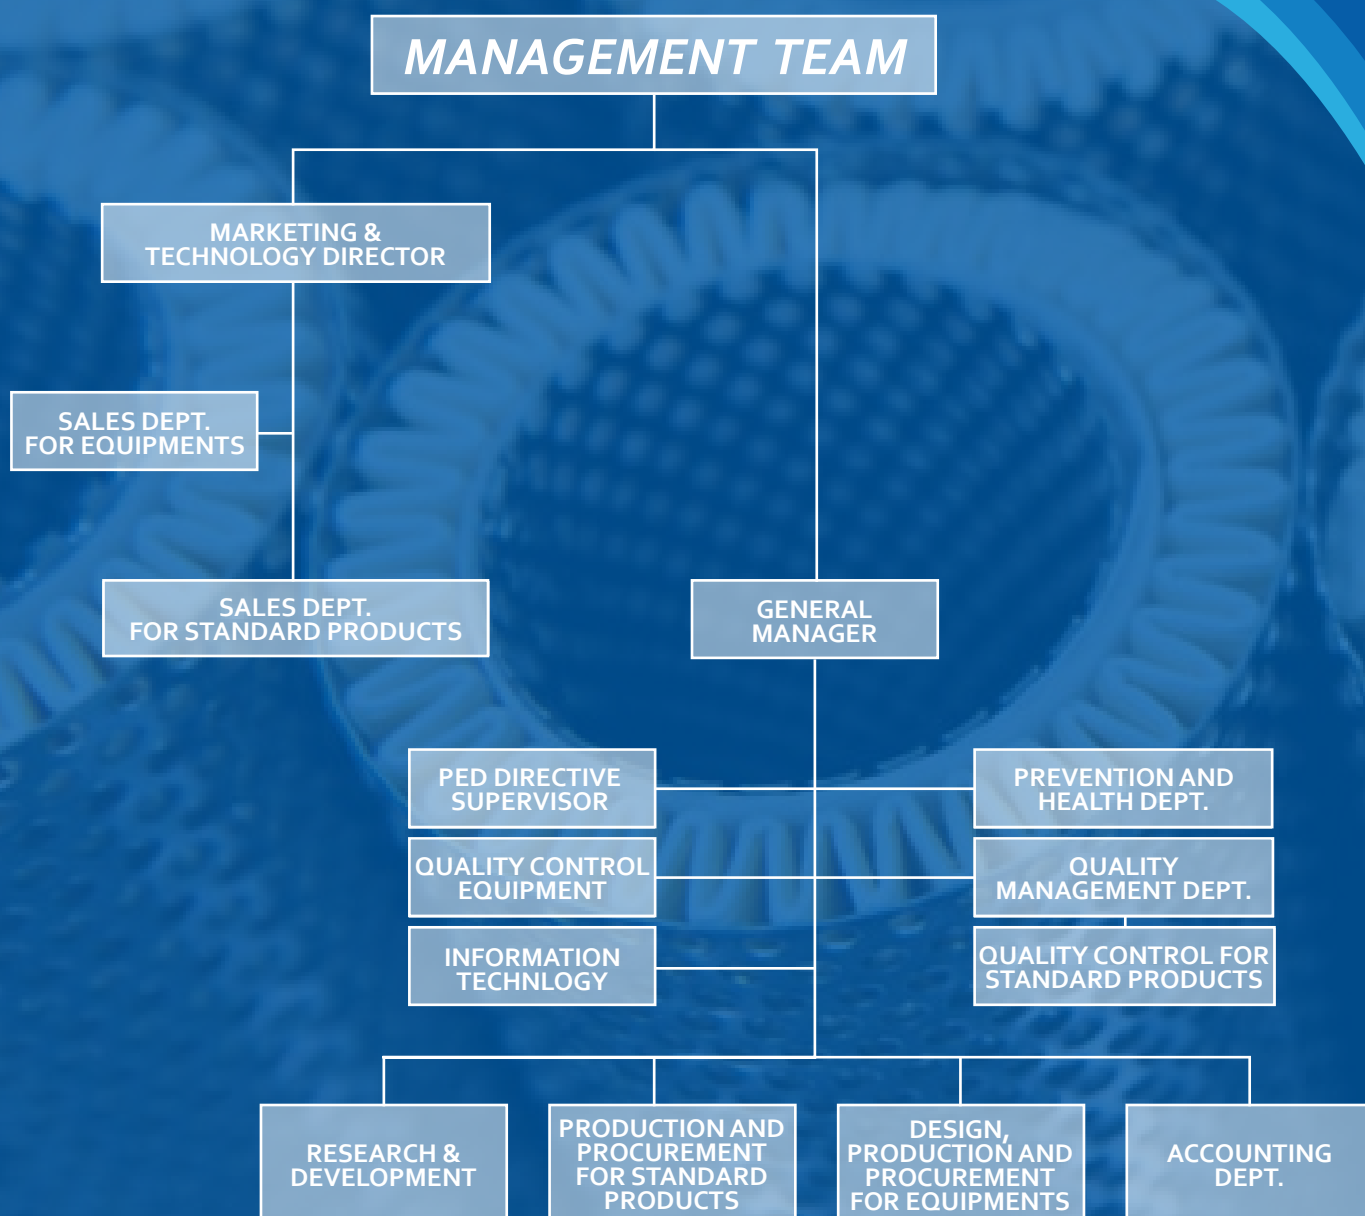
MANAGEMENT TEAM

MARKETING & TECHNOLOGY DIRECTOR

SALES DEPT. FOR EQUIPMENTS

SALES DEPT. FOR STANDARD PRODUCTS

GENERAL MANAGER

PED DIRECTIVE SUPERVISOR

PREVENTION AND HEALTH DEPT.

QUALITY CONTROL EQUIPMENT

QUALITY MANAGEMENT DEPT.

INFORMATION TECHNOLOGY

QUALITY CONTROL FOR STANDARD PRODUCTS

RESEARCH & DEVELOPMENT

PRODUCTION AND PROCUREMENT FOR STANDARD PRODUCTS

DESIGN, PRODUCTION AND PROCUREMENT FOR EQUIPMENTS

ACCOUNTING DEPT.